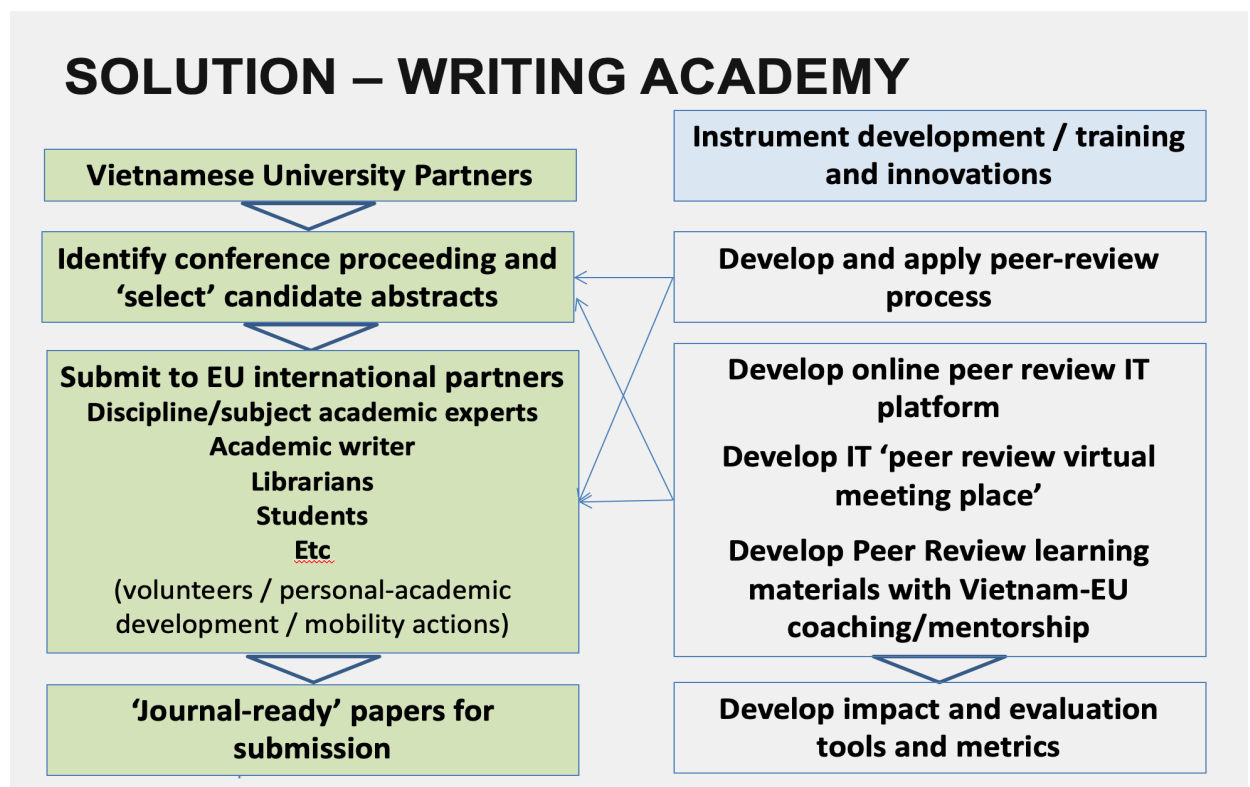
SOLUTION – WRITING ACADEMY

Vietnamese University Partners

Identify conference proceeding and 'select' candidate abstracts

Submit to EU international partners
Discipline/subject academic experts
Academic writer
Librarians
Students
Etc
(volunteers / personal-academic development / mobility actions)

'Journal-ready' papers for submission

Instrument development / training and innovations

Develop and apply peer-review process

Develop online peer review IT platform

Develop IT 'peer review virtual meeting place'

Develop Peer Review learning materials with Vietnam-EU coaching/mentorship

Develop impact and evaluation tools and metrics